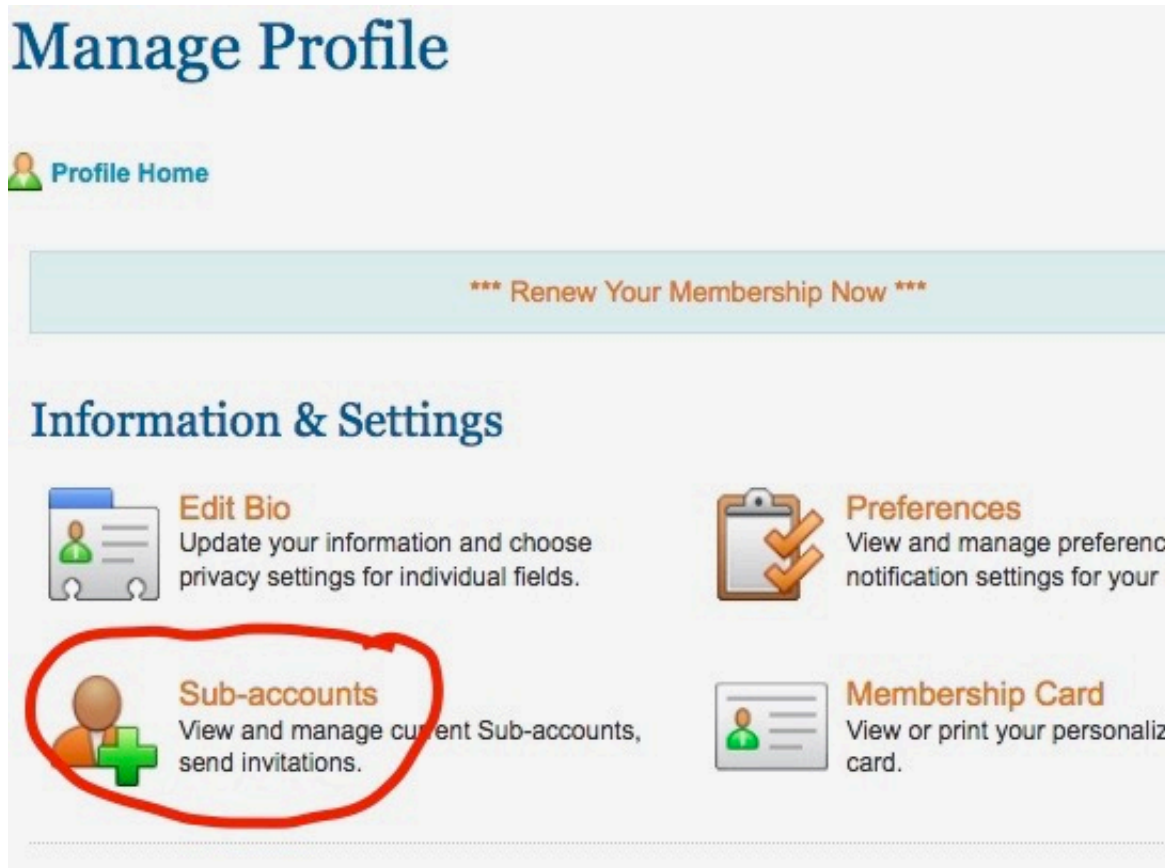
Manage Profile

Profile Home

*** Renew Your Membership Now ***

Information & Settings

Edit Bio
Update your information and choose privacy settings for individual fields.

Preferences
View and manage preferenc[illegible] notification settings for your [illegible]

Sub-accounts
View and manage current Sub-accounts, send invitations.

Membership Card
View or print your personaliz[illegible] card.